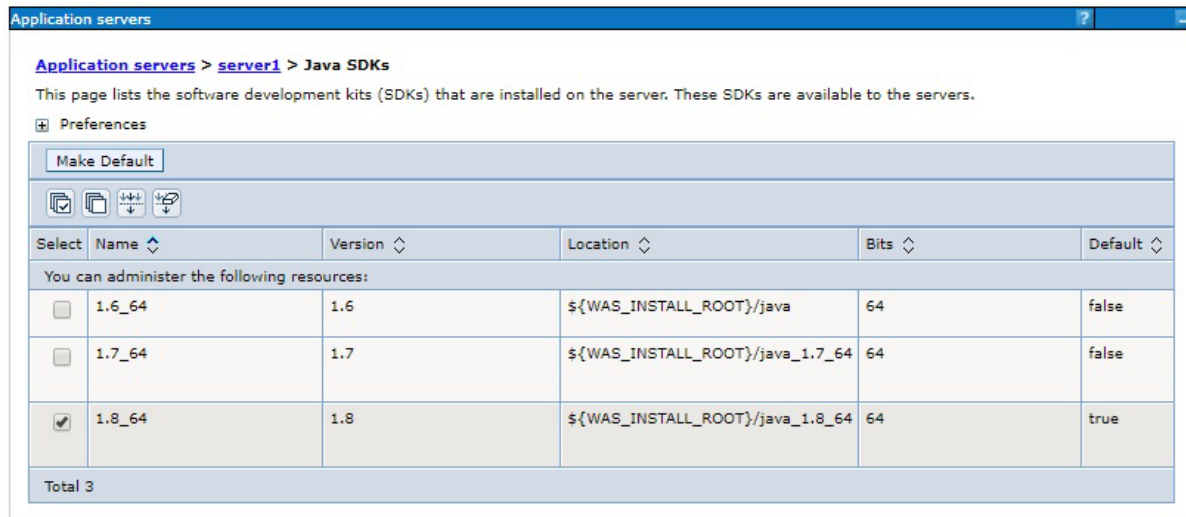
Application servers ?

Application servers > server1 > Java SDKs

This page lists the software development kits (SDKs) that are installed on the server. These SDKs are available to the servers.

Preferences

Make Default

| Select | Name | Version | Location | Bits | Default |
|---|---|---|---|---|---|
| You can administer the following resources: | | | | | |
| | 1.6_64 | 1.6 | ${WAS_INSTALL_ROOT}/java | 64 | false |
| | 1.7_64 | 1.7 | ${WAS_INSTALL_ROOT}/java_1.7_64 | 64 | false |
| ✔ | 1.8_64 | 1.8 | ${WAS_INSTALL_ROOT}/java_1.8_64 | 64 | true |
| Total 3 | | | | | |